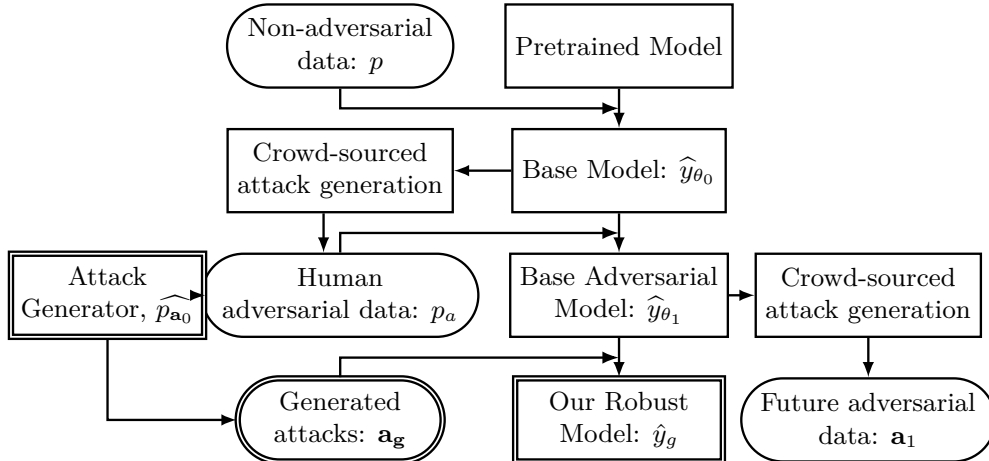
Non-adversarial data: $p$

Pretrained Model

Crowd-sourced attack generation

Base Model: $\widehat{y}_{\theta_0}$

Attack Generator, $\widehat{p_{\mathbf{a}_0}}$

Human adversarial data: $p_a$

Base Adversarial Model: $\widehat{y}_{\theta_1}$

Crowd-sourced attack generation

Generated attacks: $\mathbf{a_g}$

Our Robust Model: $\hat{y}_g$

Future adversarial data: $\mathbf{a}_1$